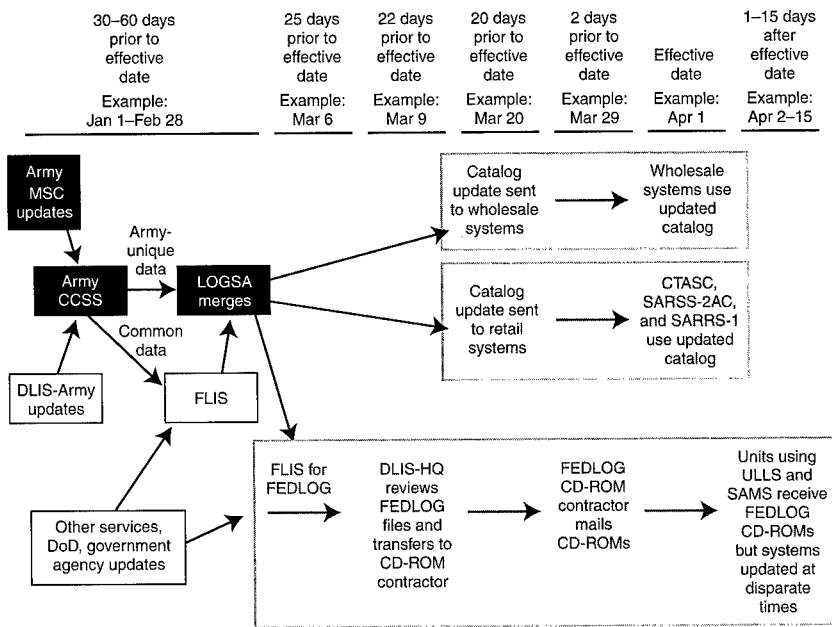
30–60 days prior to effective date
Example: Jan 1–Feb 28

25 days prior to effective date
Example: Mar 6

22 days prior to effective date
Example: Mar 9

20 days prior to effective date
Example: Mar 20

2 days prior to effective date
Example: Mar 29

Effective date
Example: Apr 1

1–15 days after effective date
Example: Apr 2–15

Army MSC updates

Army CCSS

Army-unique data

LOGSA merges

Common data

DLIS-Army updates

FLIS

Other services, DoD, government agency updates

Catalog update sent to wholesale systems

Wholesale systems use updated catalog

Catalog update sent to retail systems

CTASC, SARSS-2AC, and SARRS-1 use updated catalog

FLIS for FEDLOG

DLIS-HQ reviews FEDLOG files and transfers to CD-ROM contractor

FEDLOG CD-ROM contractor mails CD-ROMs

Units using ULLS and SAMS receive FEDLOG CD-ROMs but systems updated at disparate times